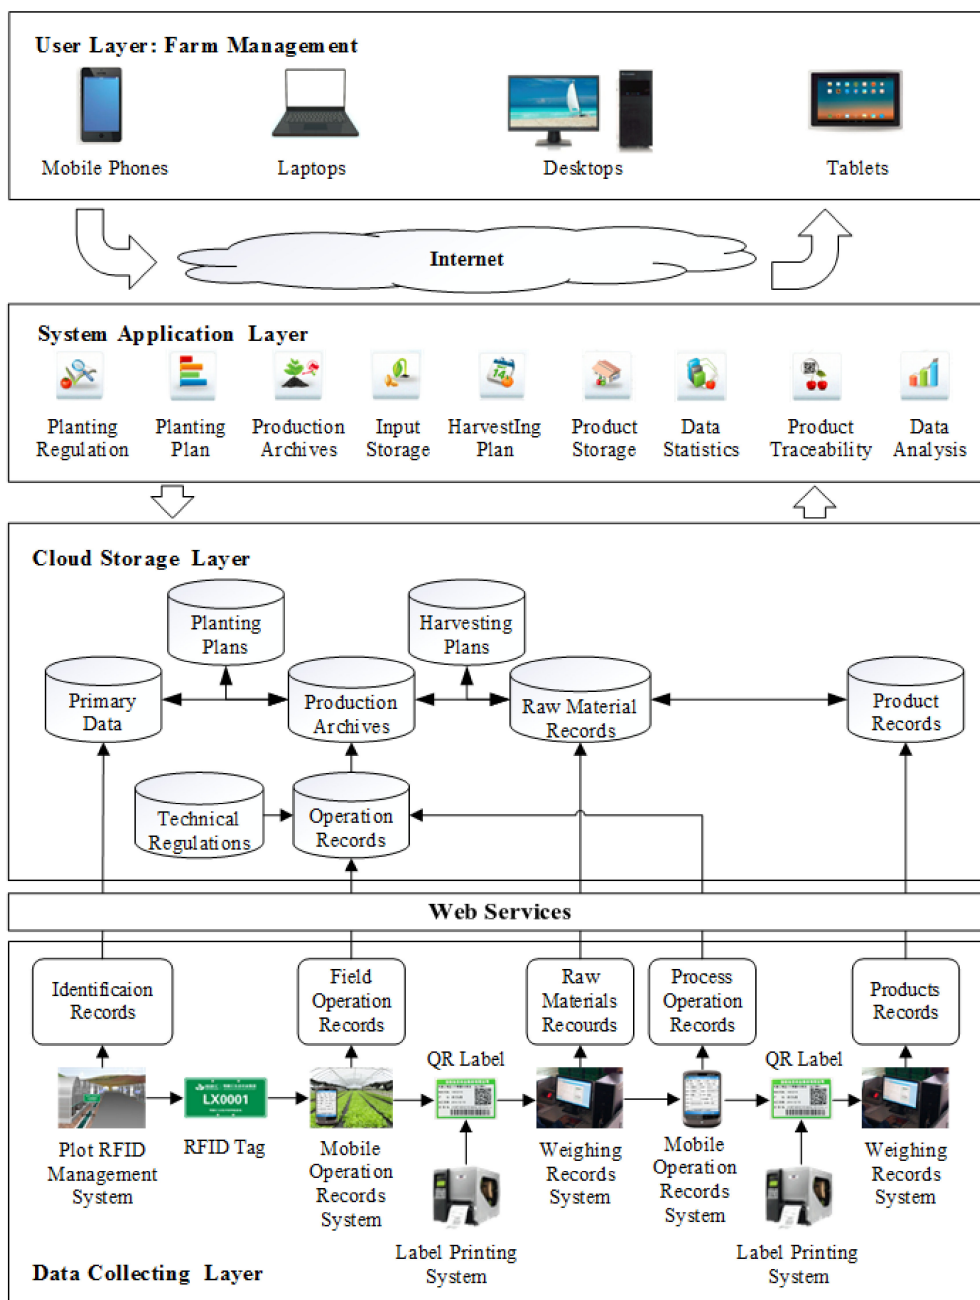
User Layer: Farm Management

Mobile Phones

Laptops

Desktops

Tablets

Internet

System Application Layer

Planting Regulation

Planting Plan

Production Archives

Input Storage

HarvestIng Plan

Product Storage

Data Statistics

Product Traceability

Data Analysis

Cloud Storage Layer

Planting Plans

Harvesting Plans

Primary Data

Production Archives

Raw Material Records

Product Records

Technical Regulations

Operation Records

Web Services

Identificaion Records

Field Operation Records

Raw Materials Recourds

Process Operation Records

Products Records

QR Label

QR Label

Plot RFID Management System

LX0001

RFID Tag

Mobile Operation Records System

Weighing Records System

Mobile Operation Records System

Weighing Records System

Label Printing System

Label Printing System

Data Collecting Layer